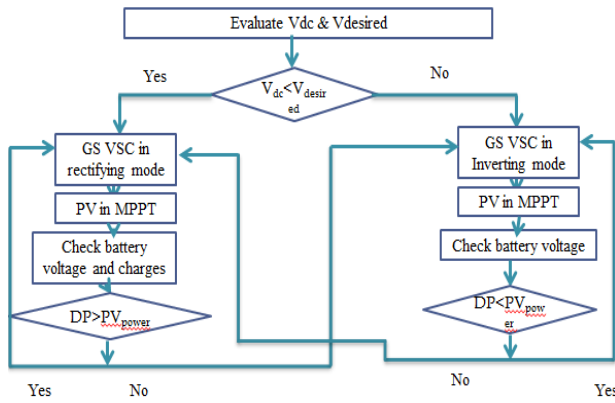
Evaluate Vdc & Vdesired

Yes

$V_{dc}<V_{desired}$

No

GS VSC in rectifying mode

PV in MPPT

Check battery voltage and charges

$DP>PV_{power}$

Yes

No

GS VSC in Inverting mode

PV in MPPT

Check battery voltage

$DP<PV_{power}$

No

Yes